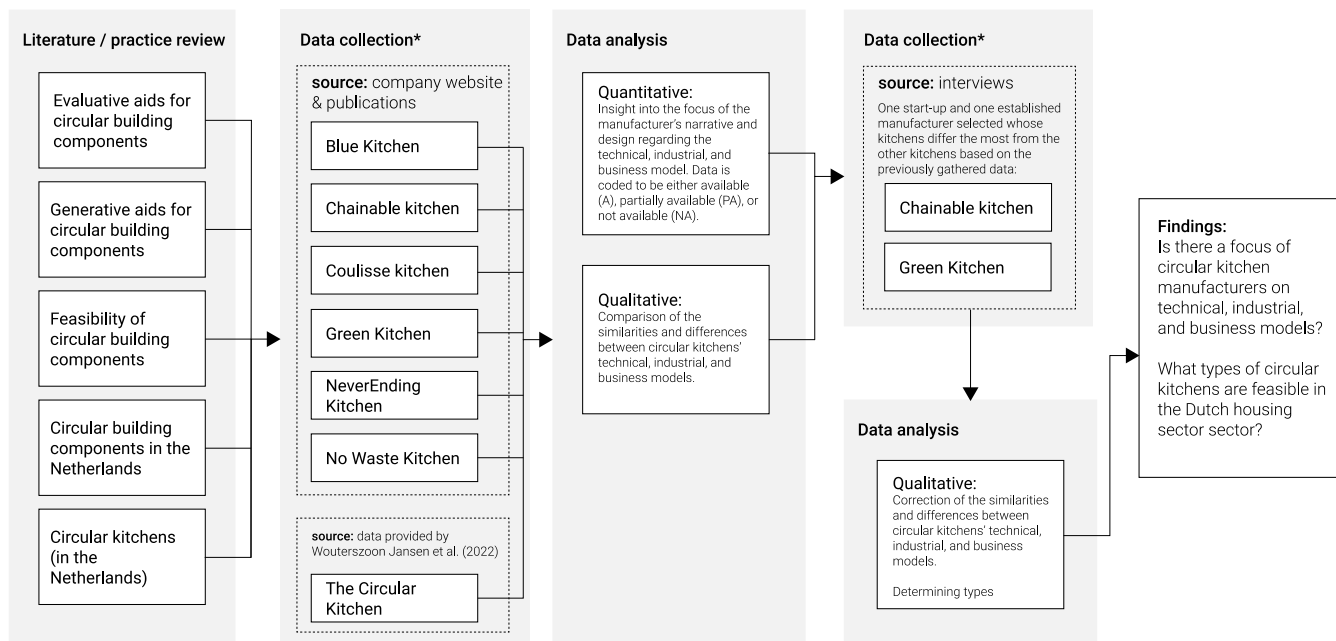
Literature / practice review

Evaluative aids for circular building components

Generative aids for circular building components

Feasibility of circular building components

Circular building components in the Netherlands

Circular kitchens (in the Netherlands)

Data collection*

source: company website & publications

Blue Kitchen

Chainable kitchen

Coulisse kitchen

Green Kitchen

NeverEnding Kitchen

No Waste Kitchen

source: data provided by Wouterszoon Jansen et al. (2022)

The Circular Kitchen

Data analysis

Quantitative:
Insight into the focus of the manufacturer's narrative and design regarding the technical, industrial, and business model. Data is coded to be either available (A), partially available (PA), or not available (NA).

Qualitative:
Comparison of the similarities and differences between circular kitchens' technical, industrial, and business models.

Data collection*

source: interviews
One start-up and one established manufacturer selected whose kitchens differ the most from the other kitchens based on the previously gathered data:

Chainable kitchen

Green Kitchen

Data analysis

Qualitative:
Correction of the similarities and differences between circular kitchens' technical, industrial, and business models.

Determining types

Findings:
Is there a focus of circular kitchen manufacturers on technical, industrial, and business models?

What types of circular kitchens are feasible in the Dutch housing sector sector?